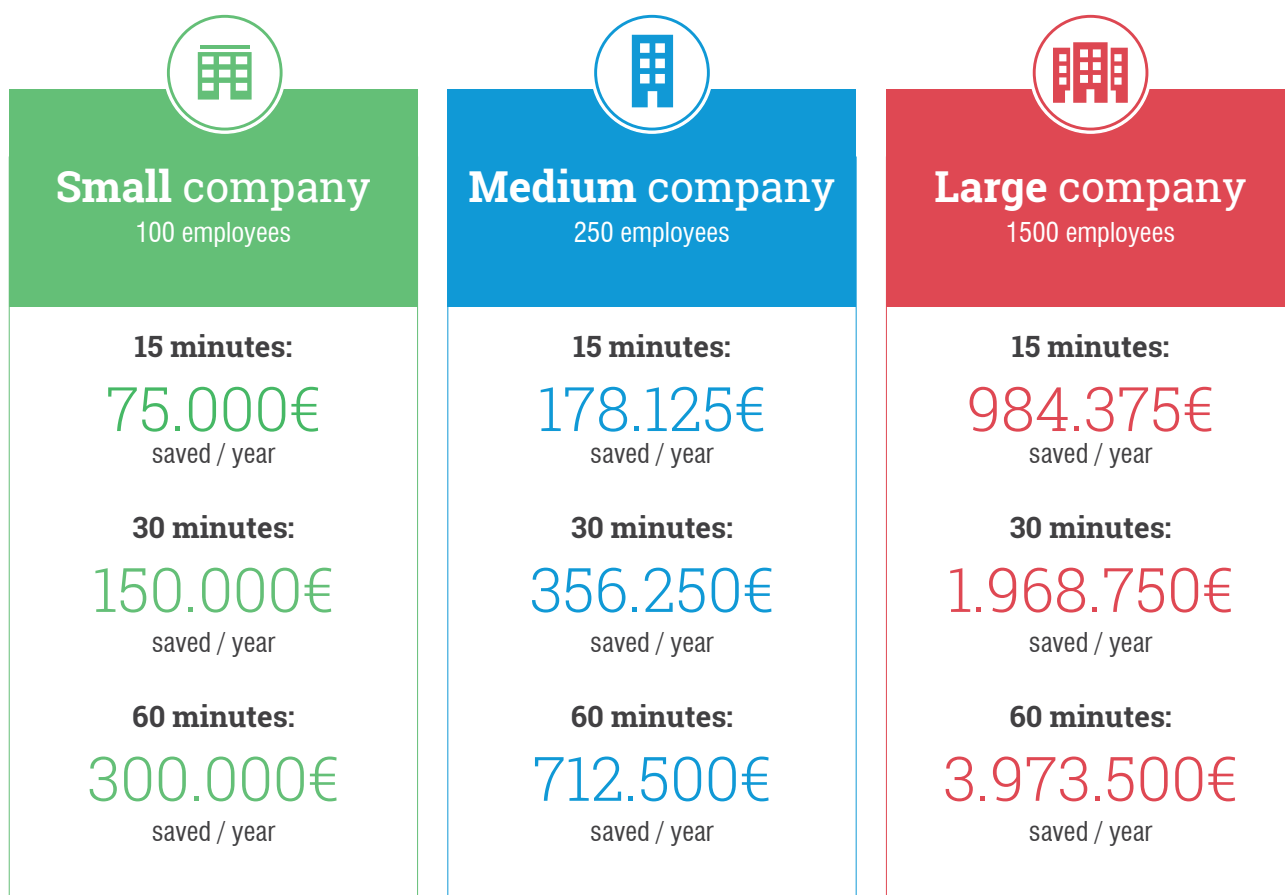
**Small** company
100 employees

**15 minutes:**
75.000€
saved / year

**30 minutes:**
150.000€
saved / year

**60 minutes:**
300.000€
saved / year

**Medium** company
250 employees

**15 minutes:**
178.125€
saved / year

**30 minutes:**
356.250€
saved / year

**60 minutes:**
712.500€
saved / year

**Large** company
1500 employees

**15 minutes:**
984.375€
saved / year

**30 minutes:**
1.968.750€
saved / year

**60 minutes:**
3.973.500€
saved / year